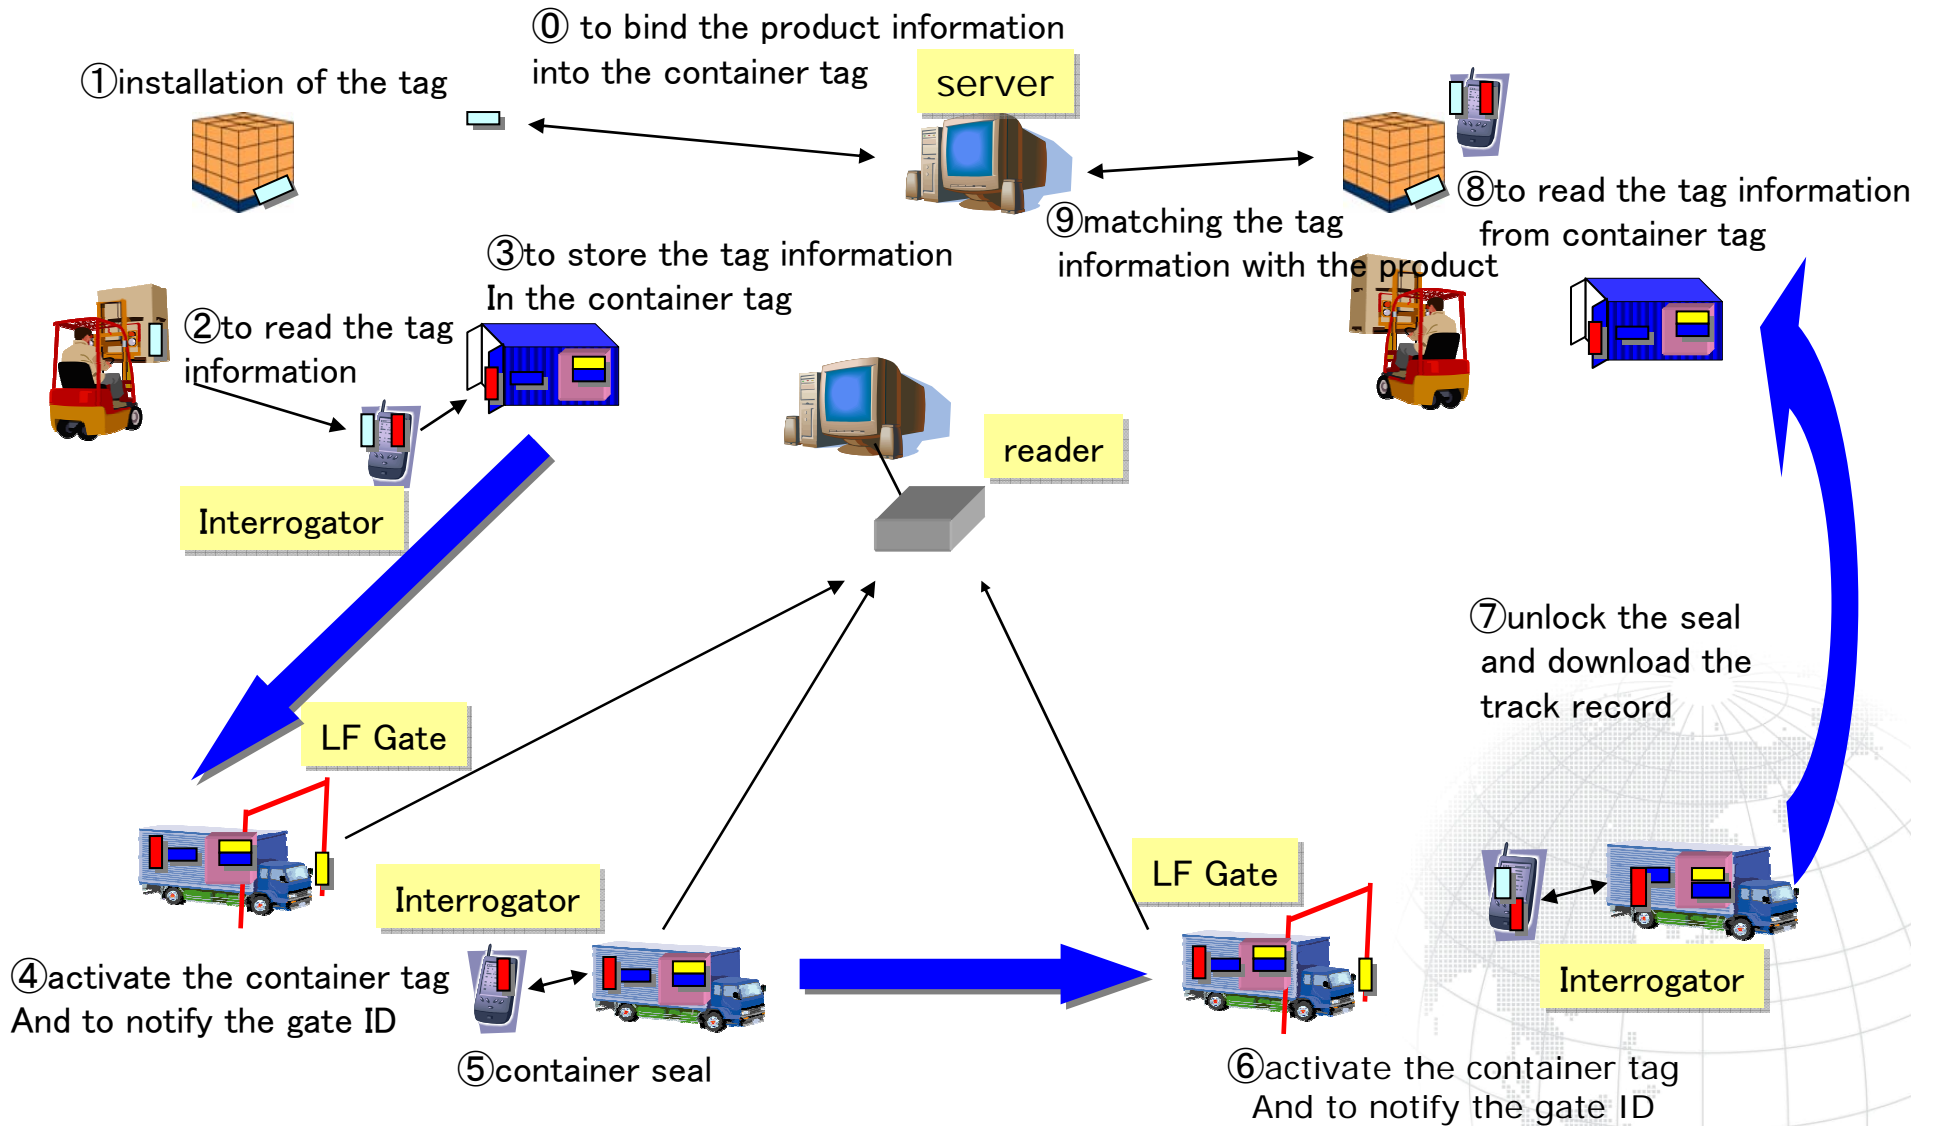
⓪ to bind the product information into the container tag

①installation of the tag

server

⑧to read the tag information from container tag

⑨matching the tag information with the product

③to store the tag information In the container tag

②to read the tag information

reader

Interrogator

⑦unlock the seal and download the track record

LF Gate

LF Gate

Interrogator

Interrogator

④activate the container tag And to notify the gate ID

⑤container seal

⑥activate the container tag And to notify the gate ID